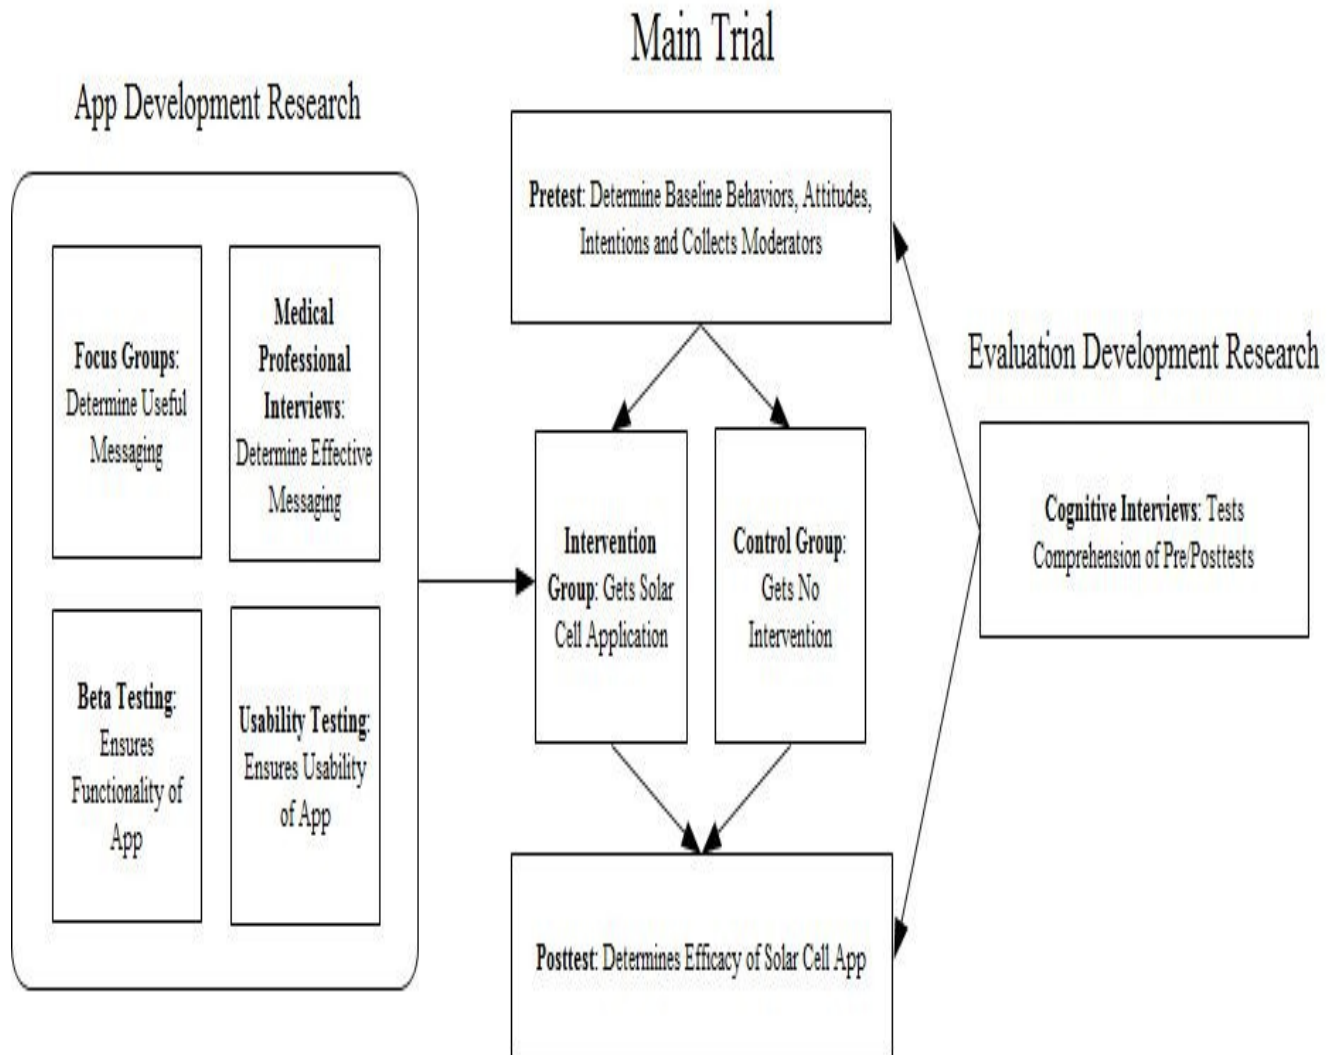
App Development Research

Focus Groups: Determine Useful Messaging

Medical Professional Interviews: Determine Effective Messaging

Beta Testing: Ensures Functionality of App

Usability Testing: Ensures Usability of App

Main Trial

Pretest: Determine Baseline Behaviors, Attitudes, Intentions and Collects Moderators

Intervention Group: Gets Solar Cell Application

Control Group: Gets No Intervention

Posttest: Determines Efficacy of Solar Cell App

Evaluation Development Research

Cognitive Interviews: Tests Comprehension of Pre/Posttests